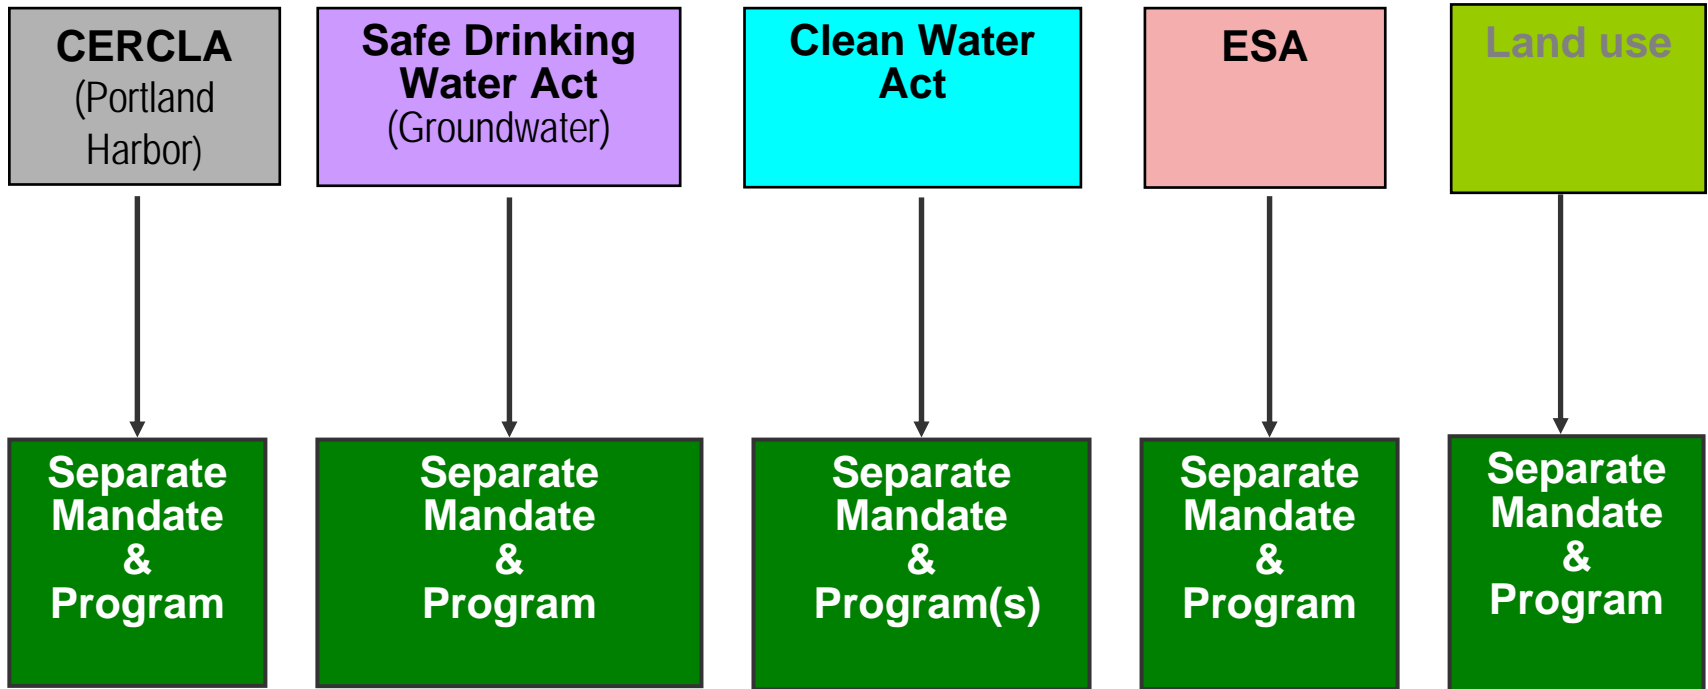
CERCLA
(Portland Harbor)

Safe Drinking Water Act
(Groundwater)

Clean Water Act

ESA

Land use

Separate Mandate & Program

Separate Mandate & Program

Separate Mandate & Program(s)

Separate Mandate & Program

Separate Mandate & Program